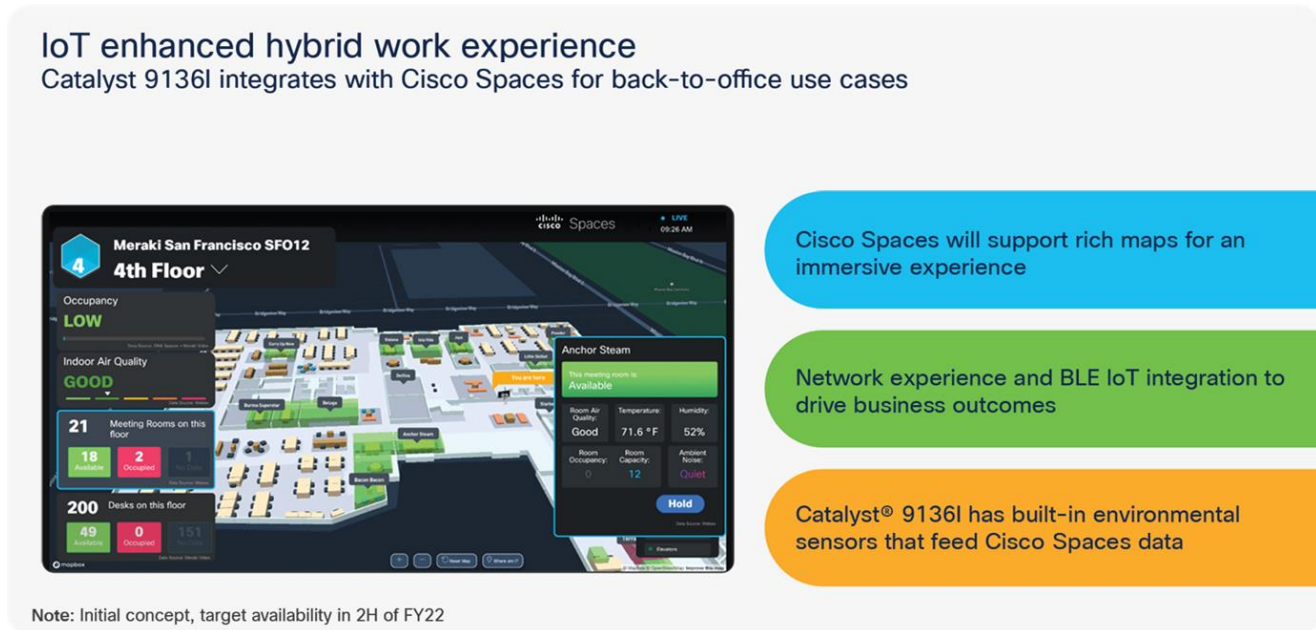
IoT enhanced hybrid work experience
Catalyst 9136I integrates with Cisco Spaces for back-to-office use cases

cisco Spaces

LIVE
09:26 AM

4

Meraki San Francisco SFO12
4th Floor

Occupancy
LOW

Indoor Air Quality
GOOD

21 Meeting Rooms on this floor
18 Available
2 Occupied
1 No Data

200 Desks on this floor
49 Available
0 Occupied
151 No Data

Anchor Steam
This meeting room is
Available

| Room Air Quality: | Temperature: | Humidity: |
|---|---|---|
| Good | 71.6 °F | 52% |
| Room Occupancy: | Room Capacity: | Ambient Noise: |
| 0 | 12 | Quiet |

Hold

You are here

Anchor Steam

mapbox

Cisco Spaces will support rich maps for an immersive experience

Network experience and BLE IoT integration to drive business outcomes

Catalyst® 9136I has built-in environmental sensors that feed Cisco Spaces data

Note: Initial concept, target availability in 2H of FY22